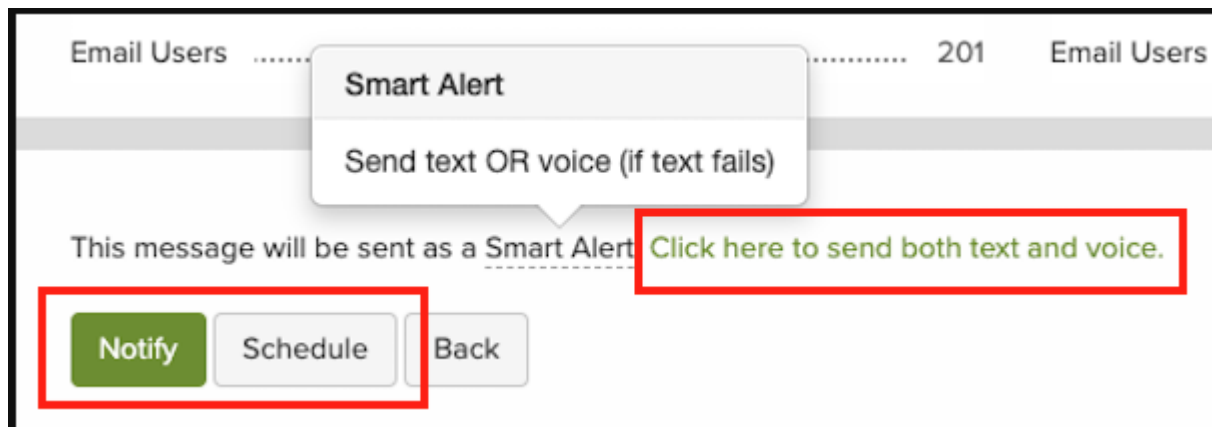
Email Users ...... ........... 201 Email Users

Smart Alert

Send text OR voice (if text fails)

This message will be sent as a Smart Alert. Click here to send both text and voice.

Notify Schedule Back